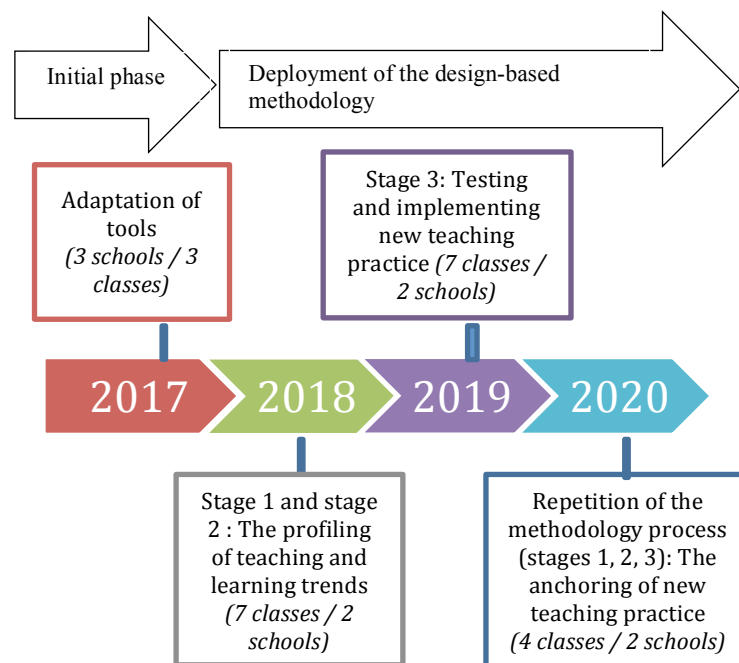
Initial phase

Deployment of the design-based methodology

Adaptation of tools *(3 schools / 3 classes)*

Stage 3: Testing and implementing new teaching practice *(7 classes / 2 schools)*

2017

2018

2019

2020

Stage 1 and stage 2 : The profiling of teaching and learning trends *(7 classes / 2 schools)*

Repetition of the methodology process (stages 1, 2, 3): The anchoring of new teaching practice *(4 classes / 2 schools)*